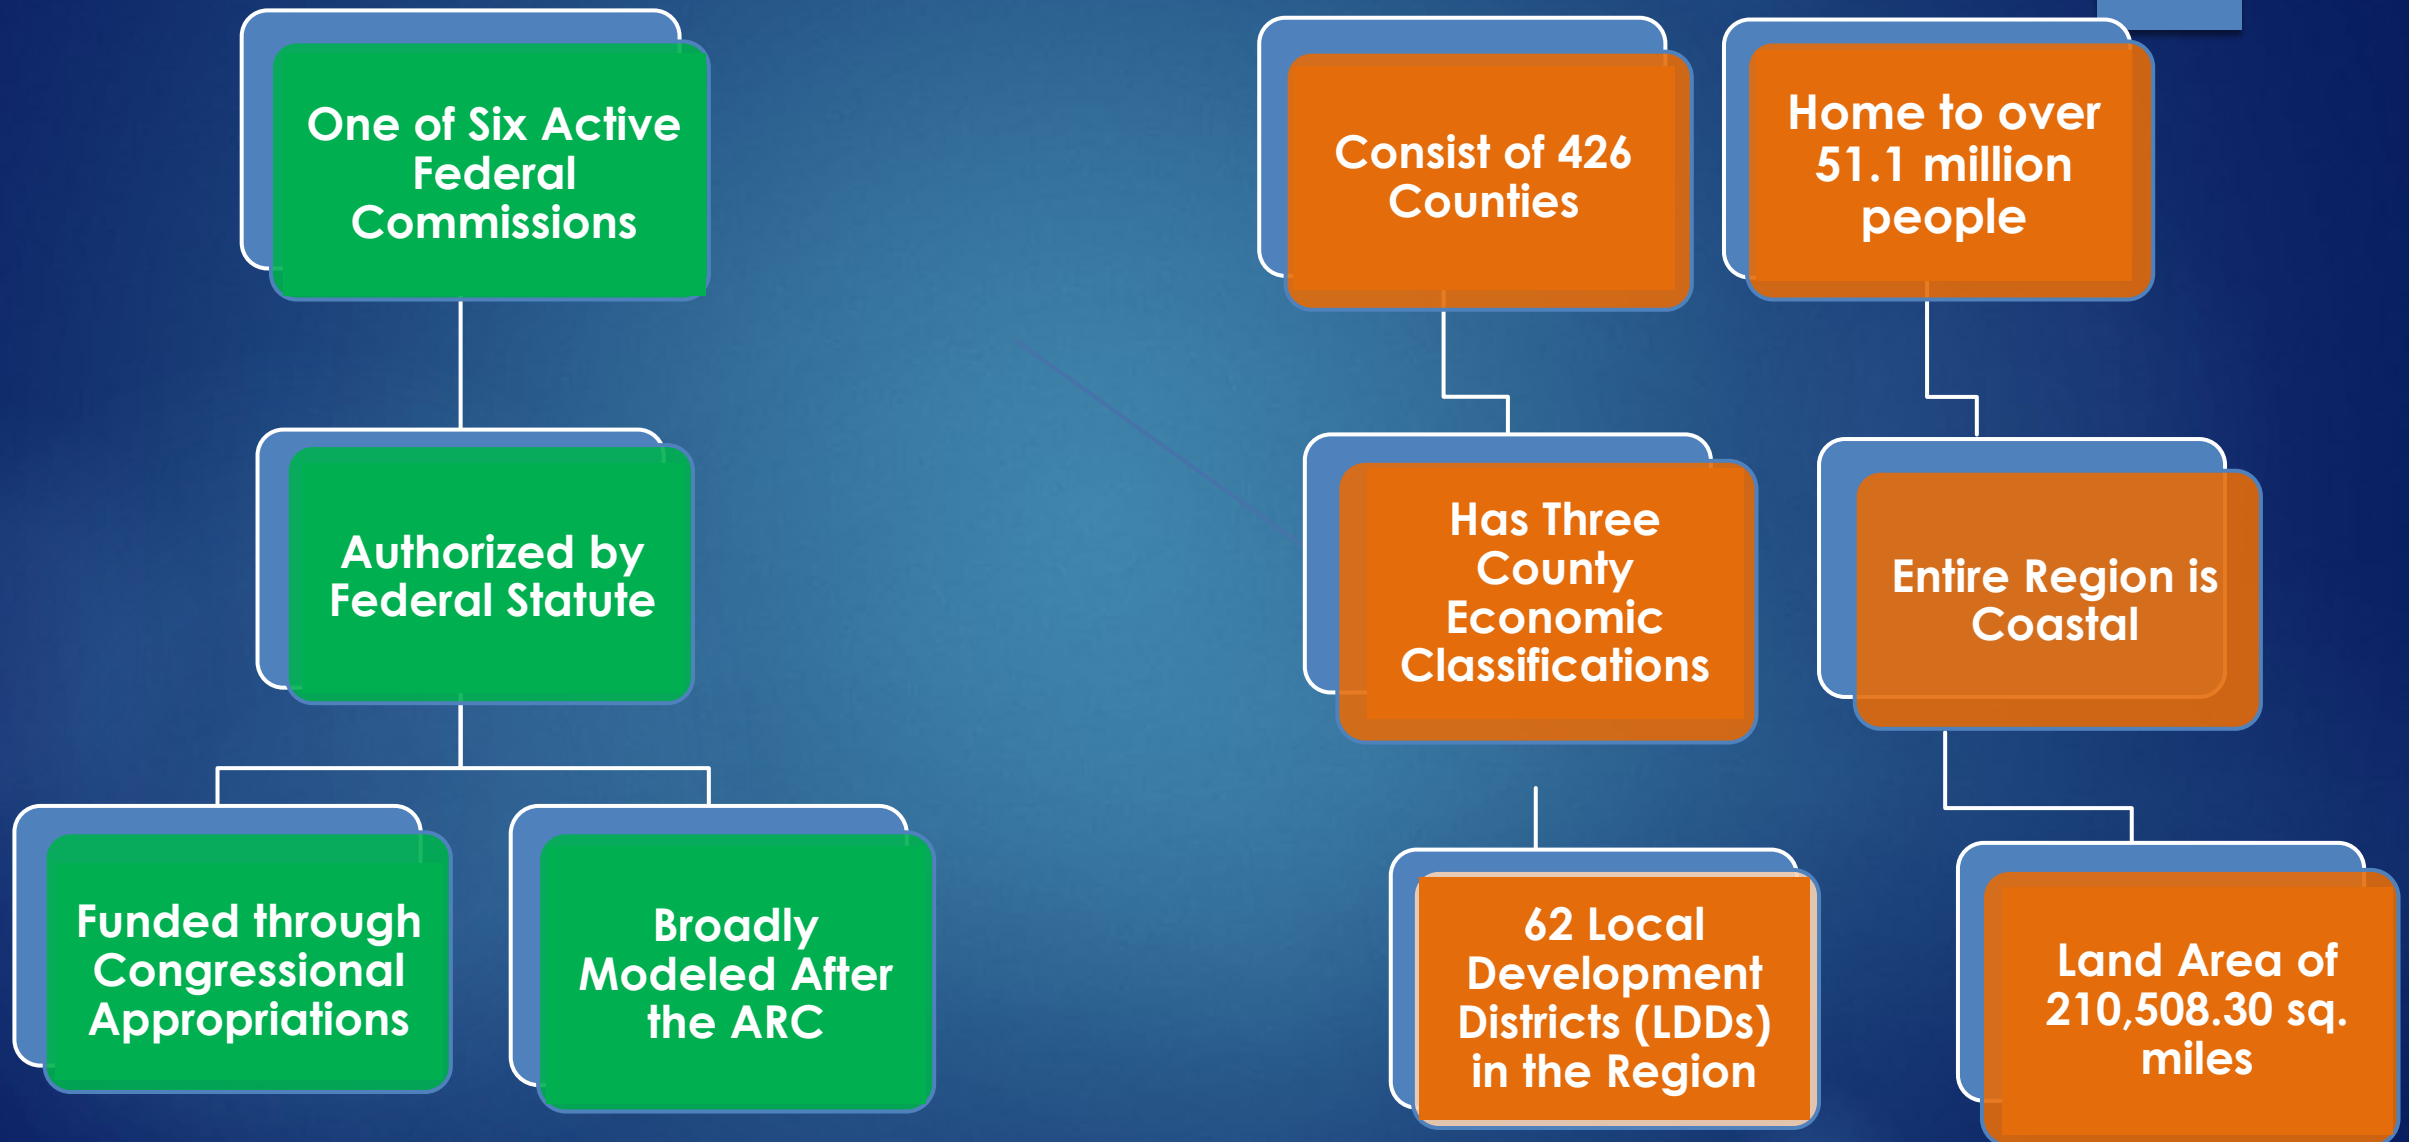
One of Six Active Federal Commissions

Authorized by Federal Statute

Funded through Congressional Appropriations

Broadly Modeled After the ARC

Consist of 426 Counties

Home to over 51.1 million people

Has Three County Economic Classifications

Entire Region is Coastal

62 Local Development Districts (LDDs) in the Region

Land Area of 210,508.30 sq. miles